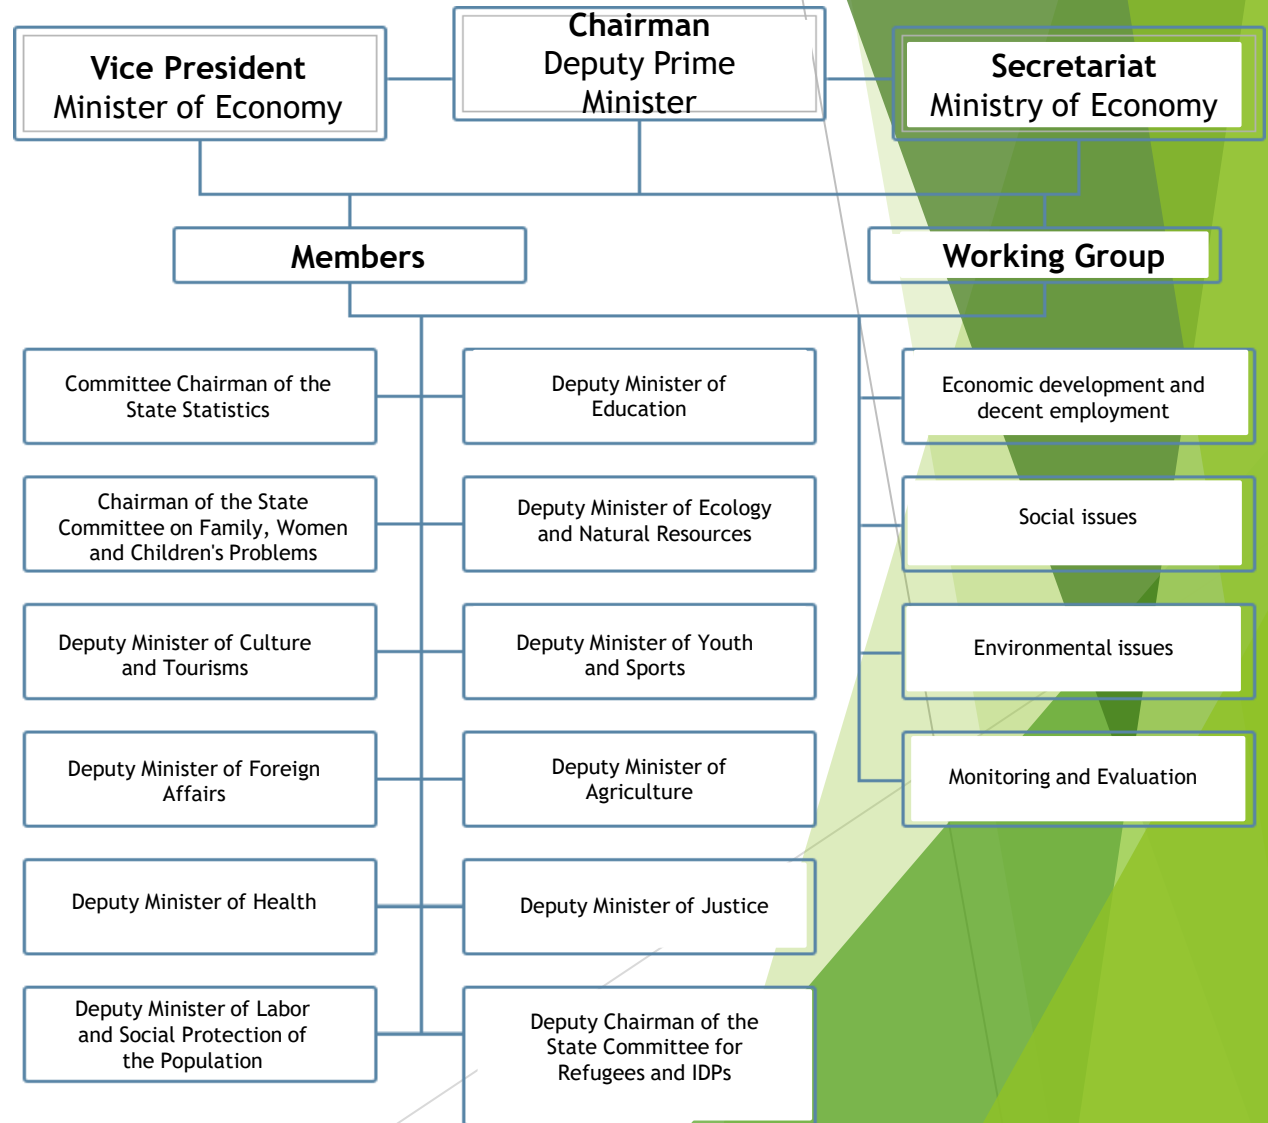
Vice President
Minister of Economy

Chairman
Deputy Prime Minister

Secretariat
Ministry of Economy

Members

Working Group

Committee Chairman of the State Statistics

Deputy Minister of Education

Economic development and decent employment

Chairman of the State Committee on Family, Women and Children's Problems

Deputy Minister of Ecology and Natural Resources

Social issues

Deputy Minister of Culture and Tourisms

Deputy Minister of Youth and Sports

Environmental issues

Deputy Minister of Foreign Affairs

Deputy Minister of Agriculture

Monitoring and Evaluation

Deputy Minister of Health

Deputy Minister of Justice

Deputy Minister of Labor and Social Protection of the Population

Deputy Chairman of the State Committee for Refugees and IDPs